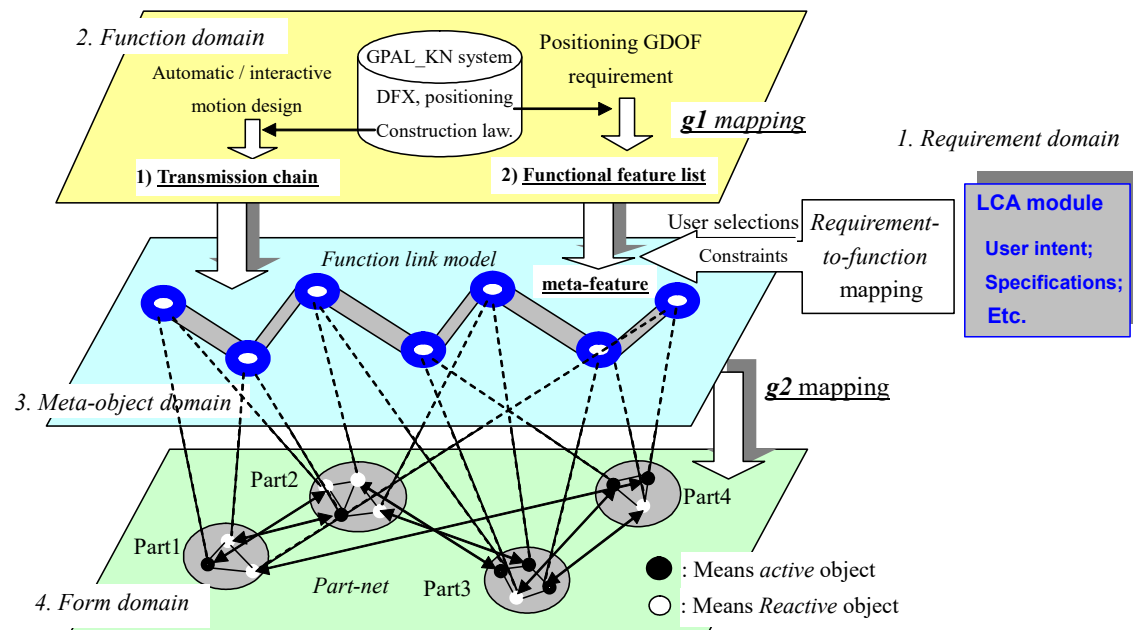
2. Function domain

Automatic / interactive motion design

GPAL_KN system
DFX, positioning
Construction law.

Positioning GDOF requirement

g1 mapping

1. Requirement domain

1) Transmission chain

2) Functional feature list

LCA module
User intent;
Specifications;
Etc.

User selections
Constraints

Requirement-to-function mapping

Function link model

meta-feature

g2 mapping

3. Meta-object domain

Part2

Part4

Part1

Part-net

Part3

: Means active object

: Means Reactive object

4. Form domain